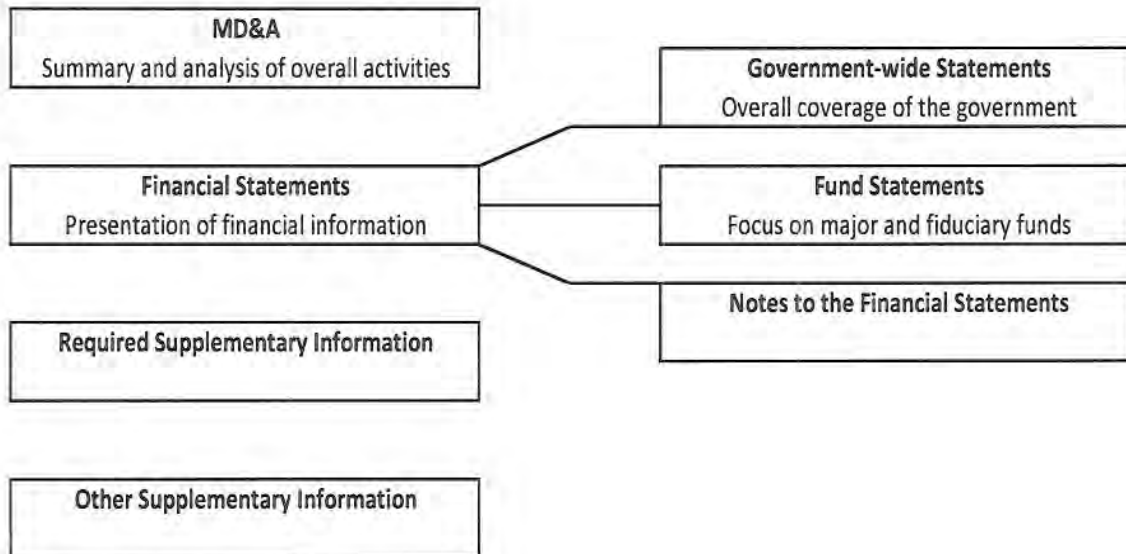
MD&A
Summary and analysis of overall activities

Government-wide Statements
Overall coverage of the government

Financial Statements
Presentation of financial information

Fund Statements
Focus on major and fiduciary funds

Notes to the Financial Statements

Required Supplementary Information

Other Supplementary Information